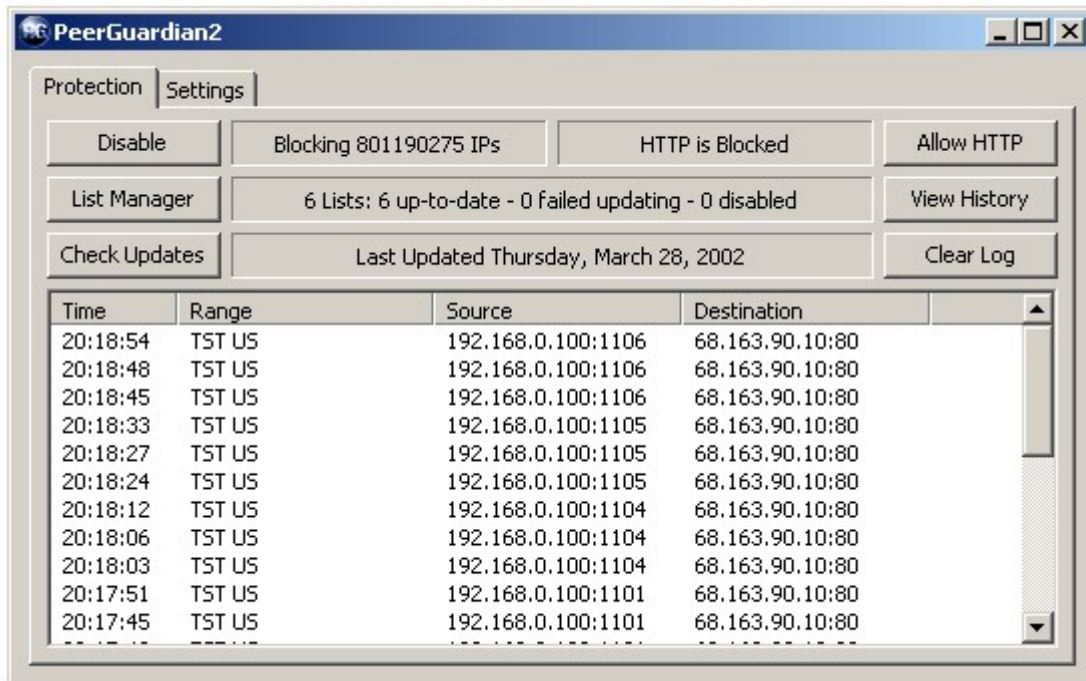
PeerGuardian2

Protection | Settings

Disable | Blocking 801190275 IPs | HTTP is Blocked | Allow HTTP

List Manager | 6 Lists: 6 up-to-date - 0 failed updating - 0 disabled | View History

Check Updates | Last Updated Thursday, March 28, 2002 | Clear Log

| Time | Range | Source | Destination |
|---|---|---|---|
| 20:18:54 | TST US | 192.168.0.100:1106 | 68.163.90.10:80 |
| 20:18:48 | TST US | 192.168.0.100:1106 | 68.163.90.10:80 |
| 20:18:45 | TST US | 192.168.0.100:1106 | 68.163.90.10:80 |
| 20:18:33 | TST US | 192.168.0.100:1105 | 68.163.90.10:80 |
| 20:18:27 | TST US | 192.168.0.100:1105 | 68.163.90.10:80 |
| 20:18:24 | TST US | 192.168.0.100:1105 | 68.163.90.10:80 |
| 20:18:12 | TST US | 192.168.0.100:1104 | 68.163.90.10:80 |
| 20:18:06 | TST US | 192.168.0.100:1104 | 68.163.90.10:80 |
| 20:18:03 | TST US | 192.168.0.100:1104 | 68.163.90.10:80 |
| 20:17:51 | TST US | 192.168.0.100:1101 | 68.163.90.10:80 |
| 20:17:45 | TST US | 192.168.0.100:1101 | 68.163.90.10:80 |
| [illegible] | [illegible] | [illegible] | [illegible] |